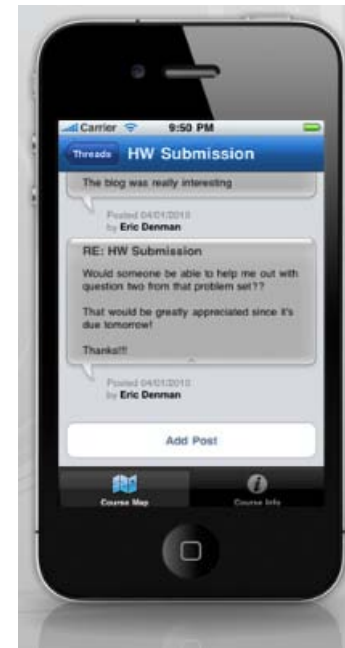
Carrier 9:50 PM

Threads HW Submission

The blog was really interesting

Posted 04/01/2010
by Eric Denman

RE: HW Submission

Would someone be able to help me out with question two from that problem set??

That would be greatly appreciated since it's due tomorrow!

Thanks!!!

Posted 04/01/2010
by Eric Denman

Add Post

Course Map

Course Info